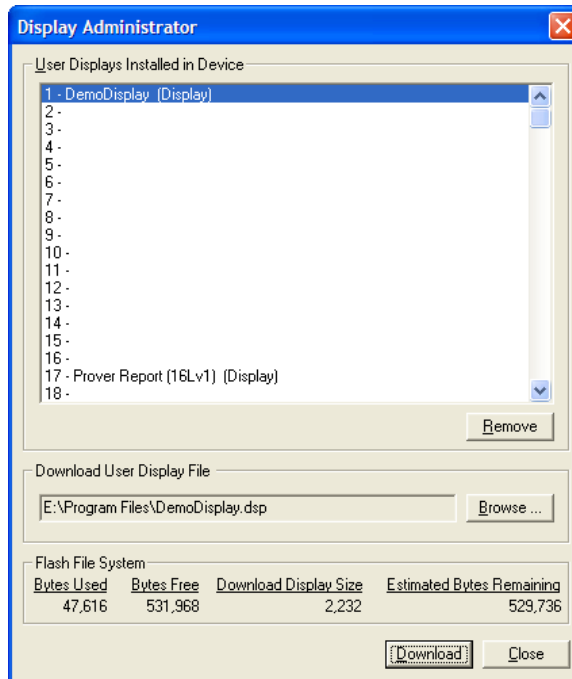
Display Administrator

User Displays Installed in Device

1 - DemoDisplay (Display)
2 -
3 -
4 -
5 -
6 -
7 -
8 -
9 -
10 -
11 -
12 -
13 -
14 -
15 -
16 -
17 - Prover Report (16Lv1) (Display)
18 -

Remove

Download User Display File

E:\Program Files\DemoDisplay.dsp

Browse ...

Flash File System

| Bytes Used | Bytes Free | Download Display Size | Estimated Bytes Remaining |
|---|---|---|---|
| 47,616 | 531,968 | 2,232 | 529,736 |

Download

Close